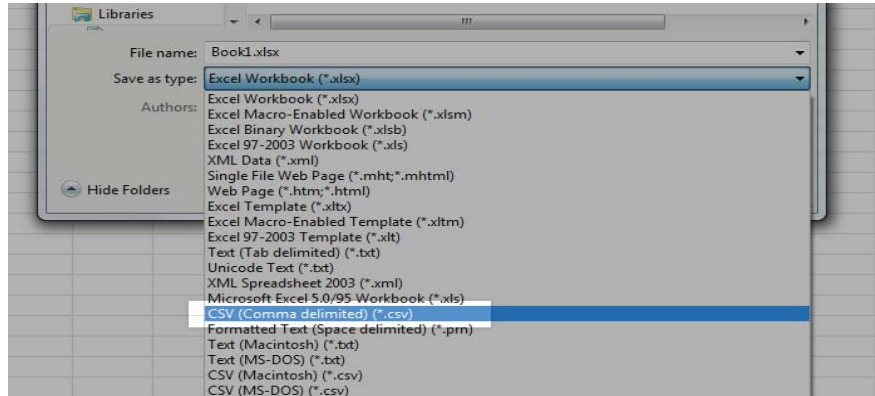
Libraries

File name: Book1.xlsx

Save as type: Excel Workbook (*.xlsx)

Authors:

Hide Folders

Excel Workbook (*.xlsx)
Excel Macro-Enabled Workbook (*.xlsm)
Excel Binary Workbook (*.xlsb)
Excel 97-2003 Workbook (*.xls)
XML Data (*.xml)
Single File Web Page (*.mht;*.mhtml)
Web Page (*.htm;*.html)
Excel Template (*.xltx)
Excel Macro-Enabled Template (*.xltm)
Excel 97-2003 Template (*.xlt)
Text (Tab delimited) (*.txt)
Unicode Text (*.txt)
XML Spreadsheet 2003 (*.xml)
Microsoft Excel 5.0/95 Workbook (*.xls)
CSV (Comma delimited) (*.csv)
Formatted Text (Space delimited) (*.prn)
Text (Macintosh) (*.txt)
Text (MS-DOS) (*.txt)
CSV (Macintosh) (*.csv)
CSV (MS-DOS) (*.csv)